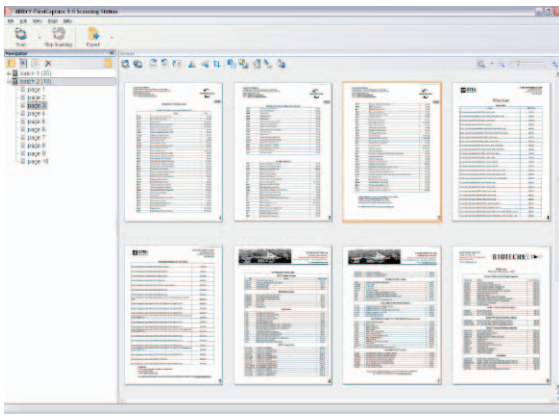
ABBYY FineReader 9.0 Scanning Station
File Edit View Scan Help
Scan
Stop Scanning
Export
Navigator
batch 1 (20)
batch 2 (10)
page 1
page 2
page 3
page 4
page 5
page 6
page 7
page 8
page 9
page 10
Scan